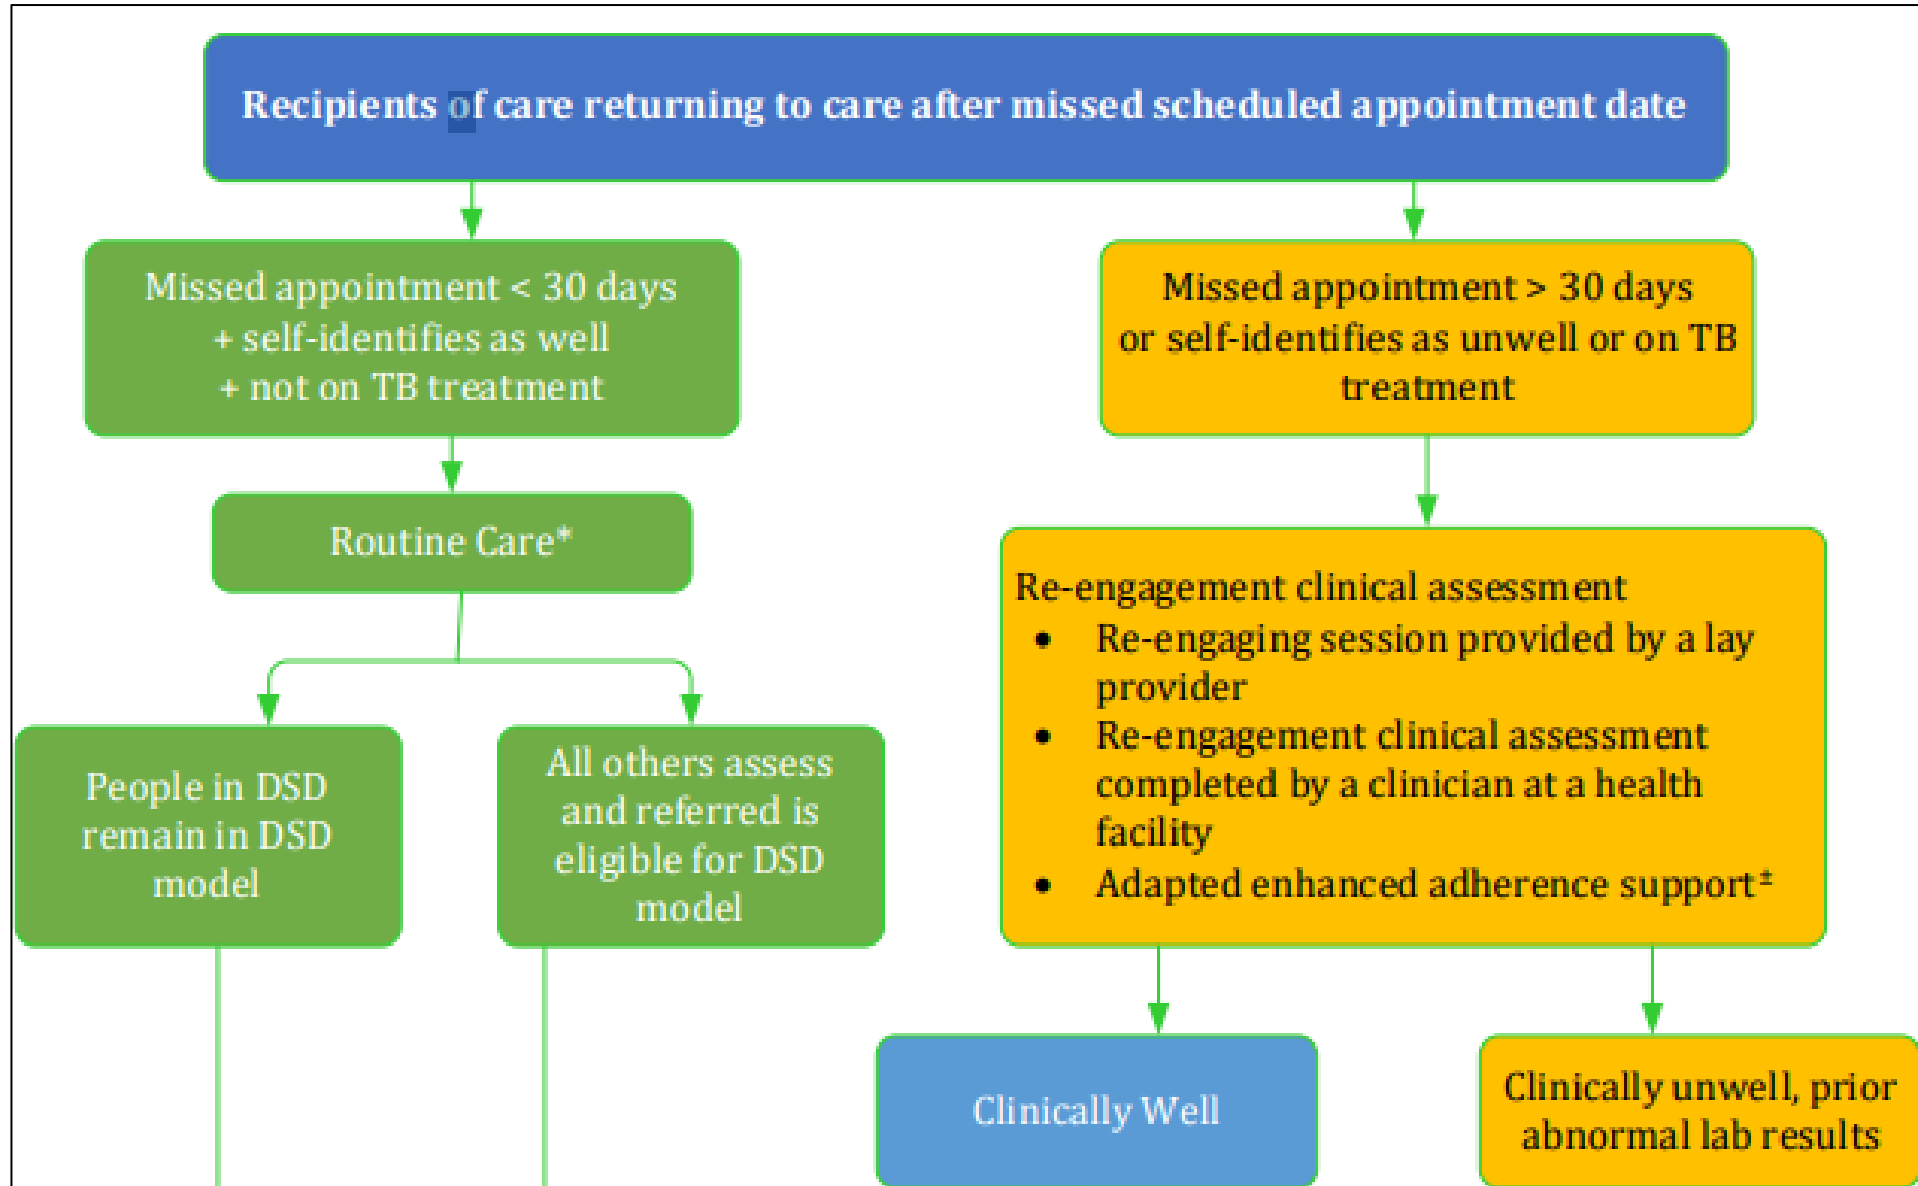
Recipients of care returning to care after missed scheduled appointment date

Missed appointment < 30 days
+ self-identifies as well
+ not on TB treatment

Routine Care*

People in DSD remain in DSD model

All others assess and referred is eligible for DSD model

Missed appointment > 30 days or self-identifies as unwell or on TB treatment

Re-engagement clinical assessment
- Re-engaging session provided by a lay provider
- Re-engagement clinical assessment completed by a clinician at a health facility
- Adapted enhanced adherence support±

Clinically Well

Clinically unwell, prior abnormal lab results